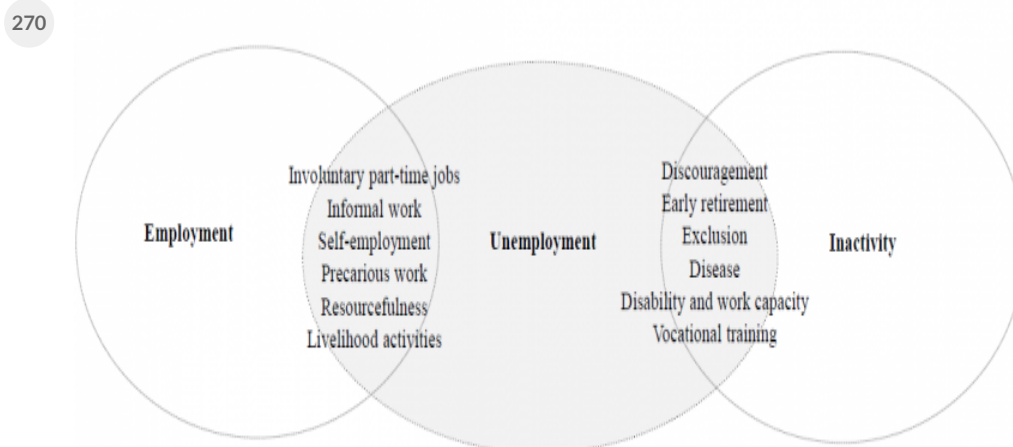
270

Employment

Involuntary part-time jobs
Informal work
Self-employment
Precarious work
Resourcefulness
Livelihood activities

Unemployment

Discouragement
Early retirement
Exclusion
Disease
Disability and work capacity
Vocational training

Inactivity